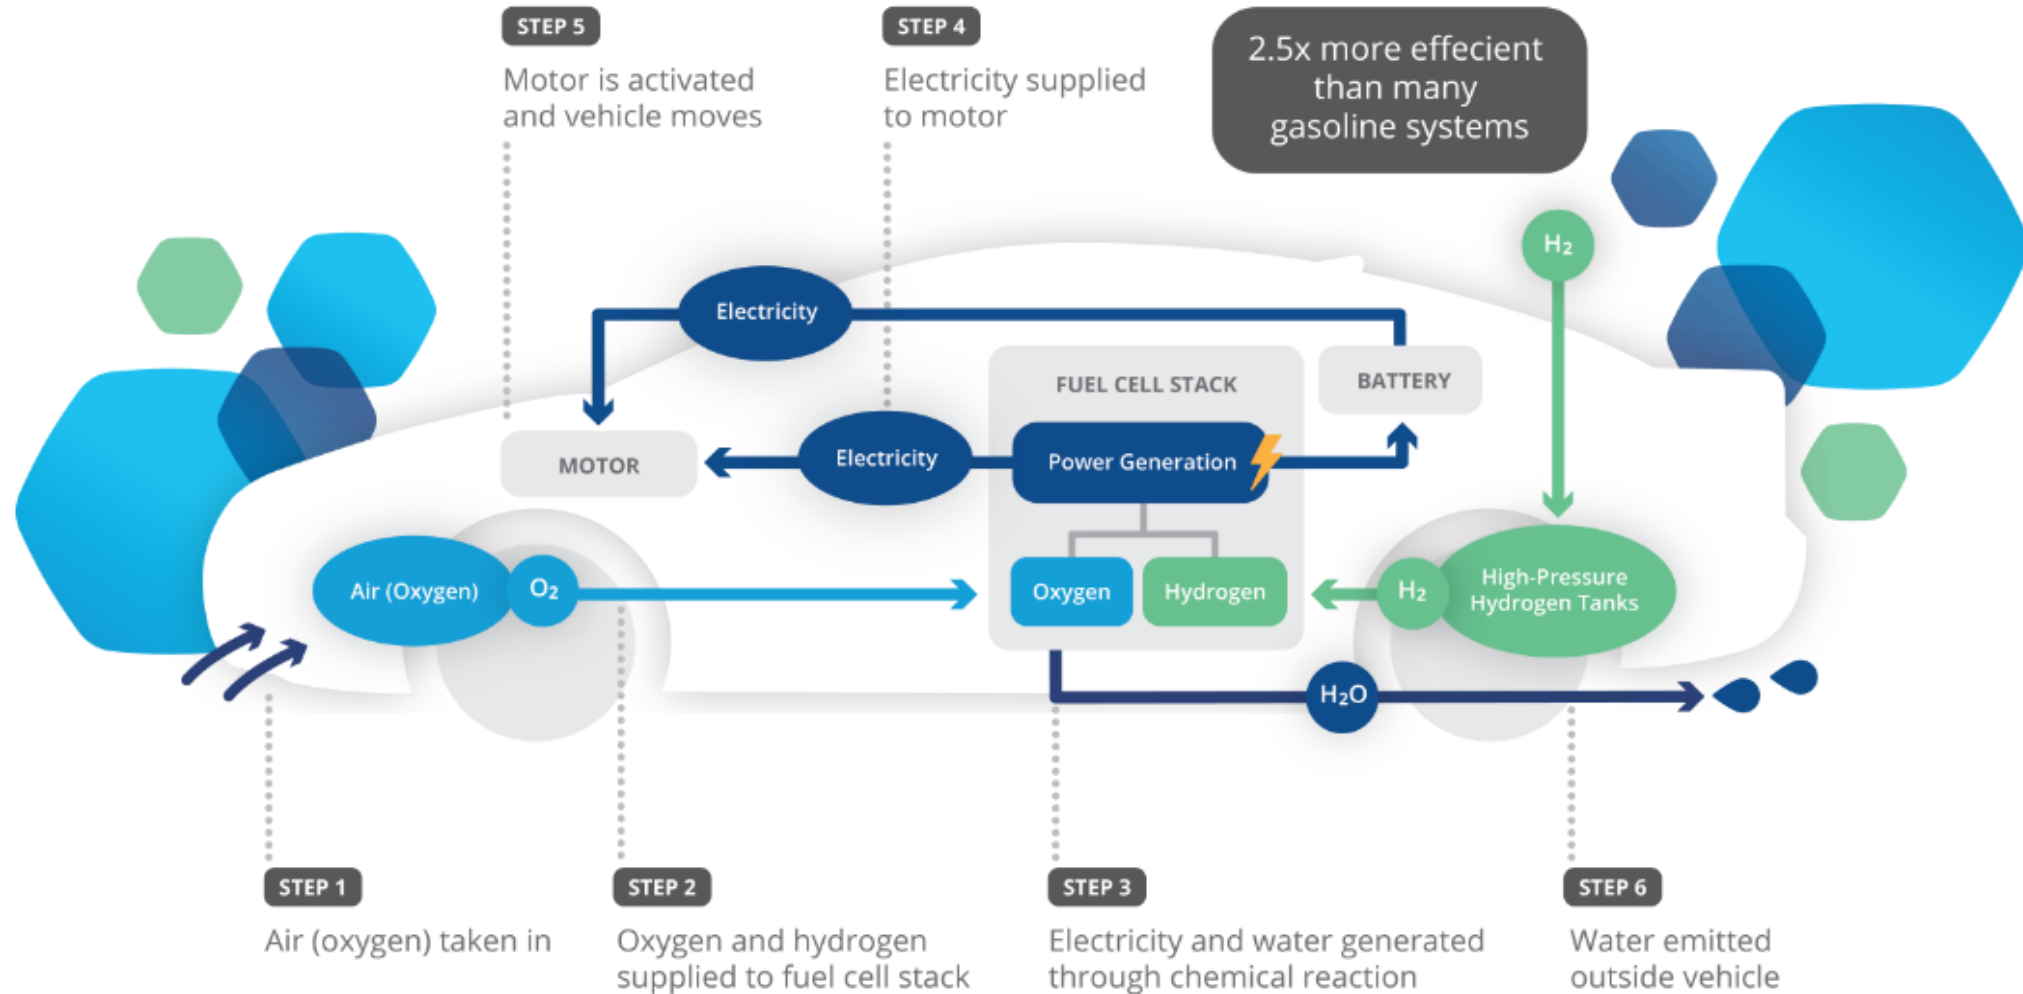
STEP 5
Motor is activated and vehicle moves

STEP 4
Electricity supplied to motor

2.5x more effecient than many gasoline systems

Electricity

FUEL CELL STACK

BATTERY

$H_2$

MOTOR

Electricity

Power Generation

Air (Oxygen)

$O_2$

Oxygen

Hydrogen

$H_2$

High-Pressure Hydrogen Tanks

$H_2O$

STEP 1
Air (oxygen) taken in

STEP 2
Oxygen and hydrogen supplied to fuel cell stack

STEP 3
Electricity and water generated through chemical reaction

STEP 6
Water emitted outside vehicle